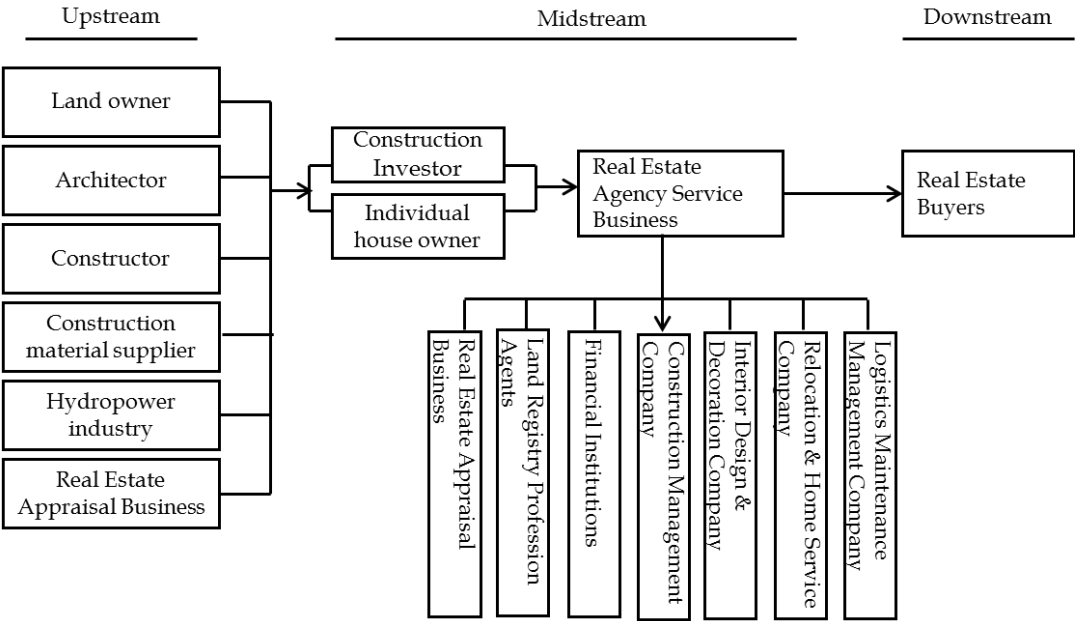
Upstream

Midstream

Downstream

Land owner

Architector

Constructor

Construction material supplier

Hydropower industry

Real Estate Appraisal Business

Construction Investor

Individual house owner

Real Estate Agency Service Business

Real Estate Buyers

Real Estate Appraisal Business

Land Registry Profession Agents

Financial Institutions

Construction Management Company

Interior Design & Decoration Company

Relocation & Home Service Company

Logistics Maintenance Management Company